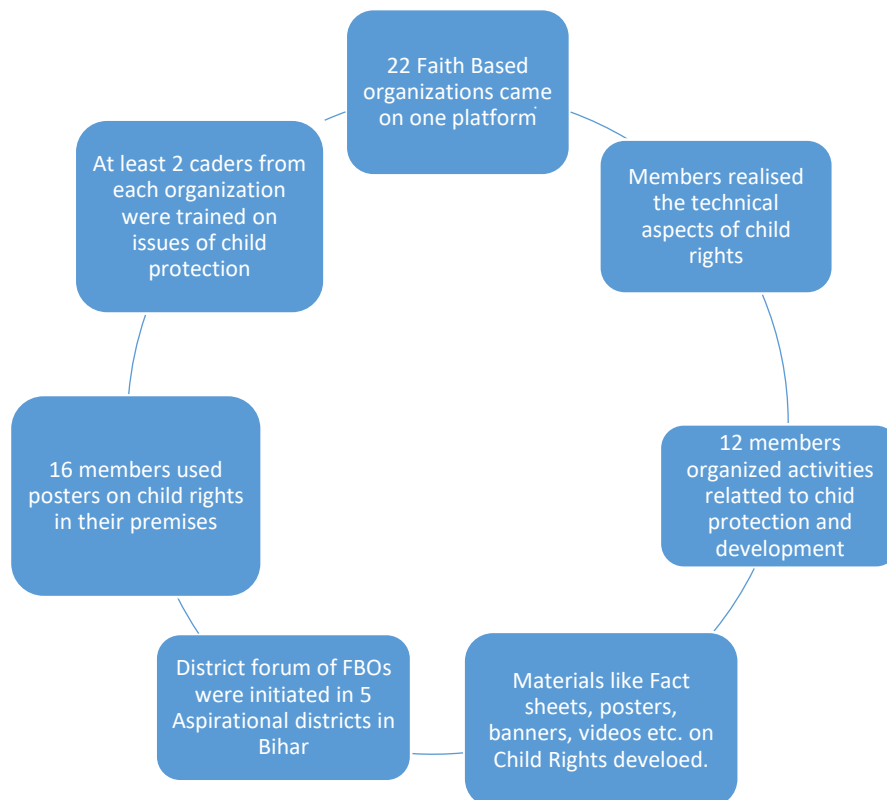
22 Faith Based organizations came on one platform

Members realised the technical aspects of child rights

12 members organized activities relatted to chid protection and development

Materials like Fact sheets, posters, banners, videos etc. on Child Rights develoed.

District forum of FBOs were initiated in 5 Aspirational districts in Bihar

16 members used posters on child rights in their premises

At least 2 caders from each organization were trained on issues of child protection